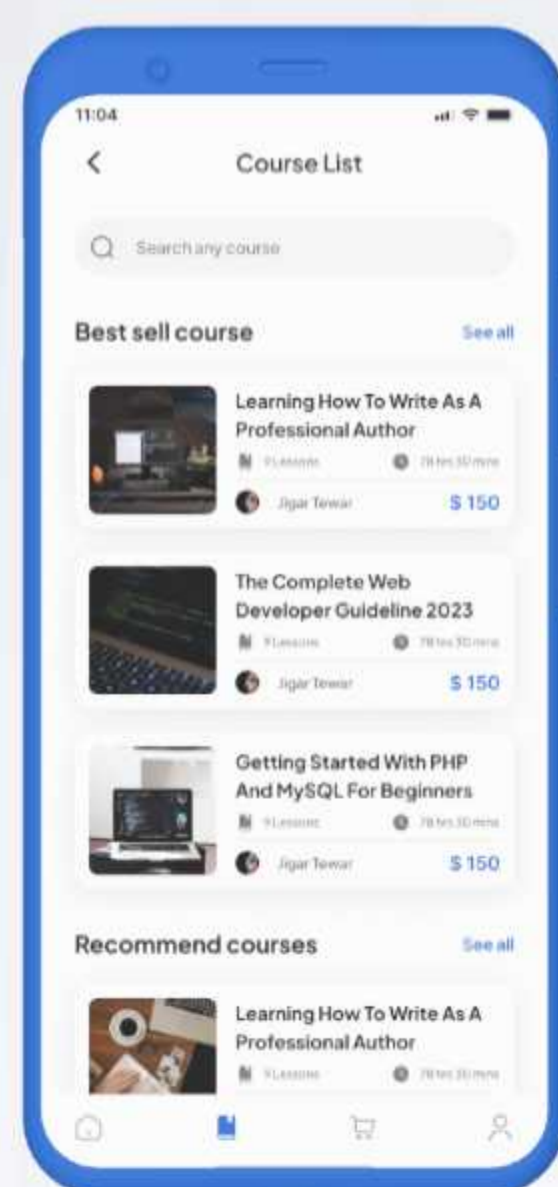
11:04

Course List

Search any course

Best sell course

See all

Learning How To Write As A Professional Author

9 Lessons

78 hrs 30 mins

Jigar Tewar

$ 150

The Complete Web Developer Guideline 2023

9 Lessons

78 hrs 30 mins

Jigar Tewar

$ 150

Getting Started With PHP And MySQL For Beginners

9 Lessons

78 hrs 30 mins

Jigar Tewar

$ 150

Recommend courses

See all

Learning How To Write As A Professional Author

9 Lessons

78 hrs 30 mins